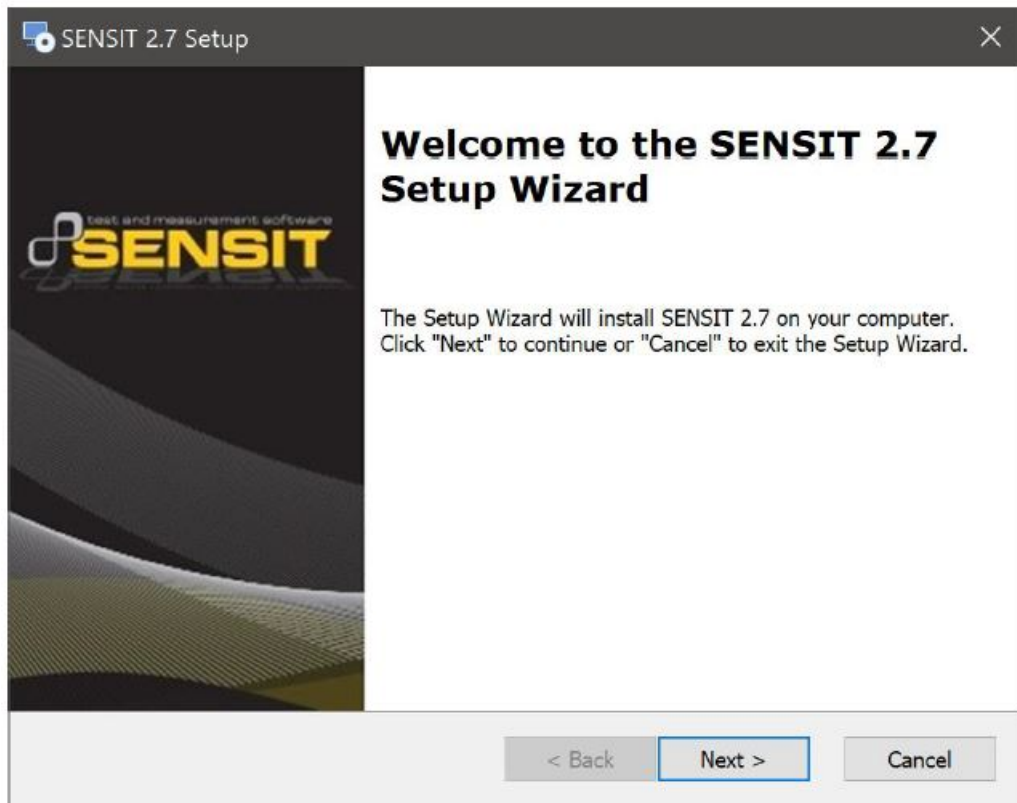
SENSIT 2.7 Setup

test and measurement software
SENSIT

Welcome to the SENSIT 2.7 Setup Wizard

The Setup Wizard will install SENSIT 2.7 on your computer. Click "Next" to continue or "Cancel" to exit the Setup Wizard.

< Back
Next >
Cancel